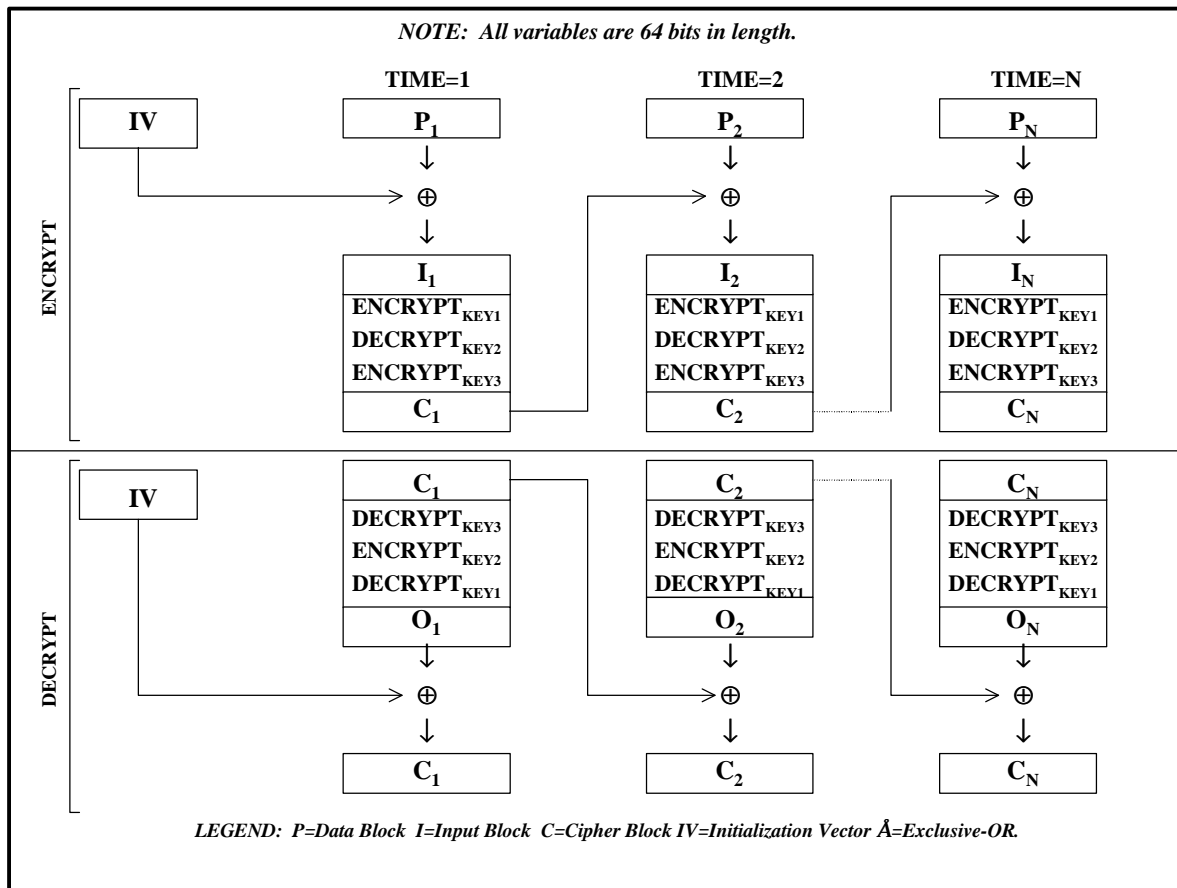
NOTE: All variables are 64 bits in length.

TIME=1

TIME=2

TIME=N

ENCRYPT

IV

$P_1$

$\oplus$

$I_1$
ENCRYPT$_{KEY1}$
DECRYPT$_{KEY2}$
ENCRYPT$_{KEY3}$
$C_1$

$P_2$

$\oplus$

$I_2$
ENCRYPT$_{KEY1}$
DECRYPT$_{KEY2}$
ENCRYPT$_{KEY3}$
$C_2$

$P_N$

$\oplus$

$I_N$
ENCRYPT$_{KEY1}$
DECRYPT$_{KEY2}$
ENCRYPT$_{KEY3}$
$C_N$

DECRYPT

IV

$C_1$
DECRYPT$_{KEY3}$
ENCRYPT$_{KEY2}$
DECRYPT$_{KEY1}$
$O_1$

$\oplus$

$C_1$

$C_2$
DECRYPT$_{KEY3}$
ENCRYPT$_{KEY2}$
DECRYPT$_{KEY1}$
$O_2$

$\oplus$

$C_2$

$C_N$
DECRYPT$_{KEY3}$
ENCRYPT$_{KEY2}$
DECRYPT$_{KEY1}$
$O_N$

$\oplus$

$C_N$

LEGEND: P=Data Block I=Input Block C=Cipher Block IV=Initialization Vector Å=Exclusive-OR.